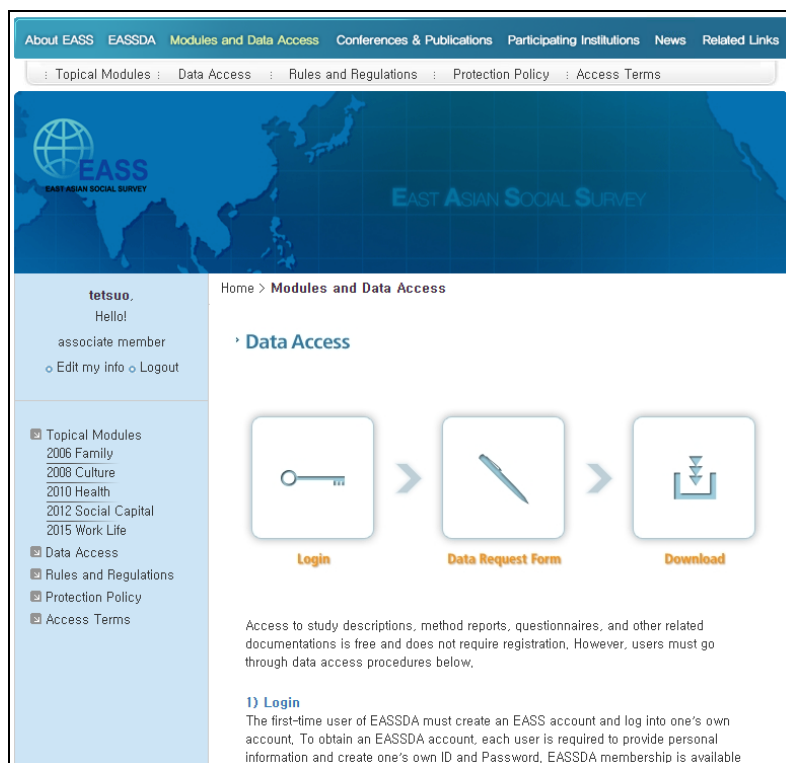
About EASS EASSDA Modules and Data Access Conferences & Publications Participating Institutions News Related Links

Topical Modules Data Access Rules and Regulations Protection Policy Access Terms

EASS
EAST ASIAN SOCIAL SURVEY

EAST ASIAN SOCIAL SURVEY

tetsuo,
Hello!
associate member
Edit my info Logout

Topical Modules
2006 Family
2008 Culture
2010 Health
2012 Social Capital
2015 Work Life
Data Access
Rules and Regulations
Protection Policy
Access Terms

Home > Modules and Data Access

Data Access

Login

Data Request Form

Download

Access to study descriptions, method reports, questionnaires, and other related documentations is free and does not require registration, However, users must go through data access procedures below,

1) Login
The first-time user of EASSDA must create an EASS account and log into one's own account, To obtain an EASSDA account, each user is required to provide personal information and create one's own ID and Password, EASSDA membership is available